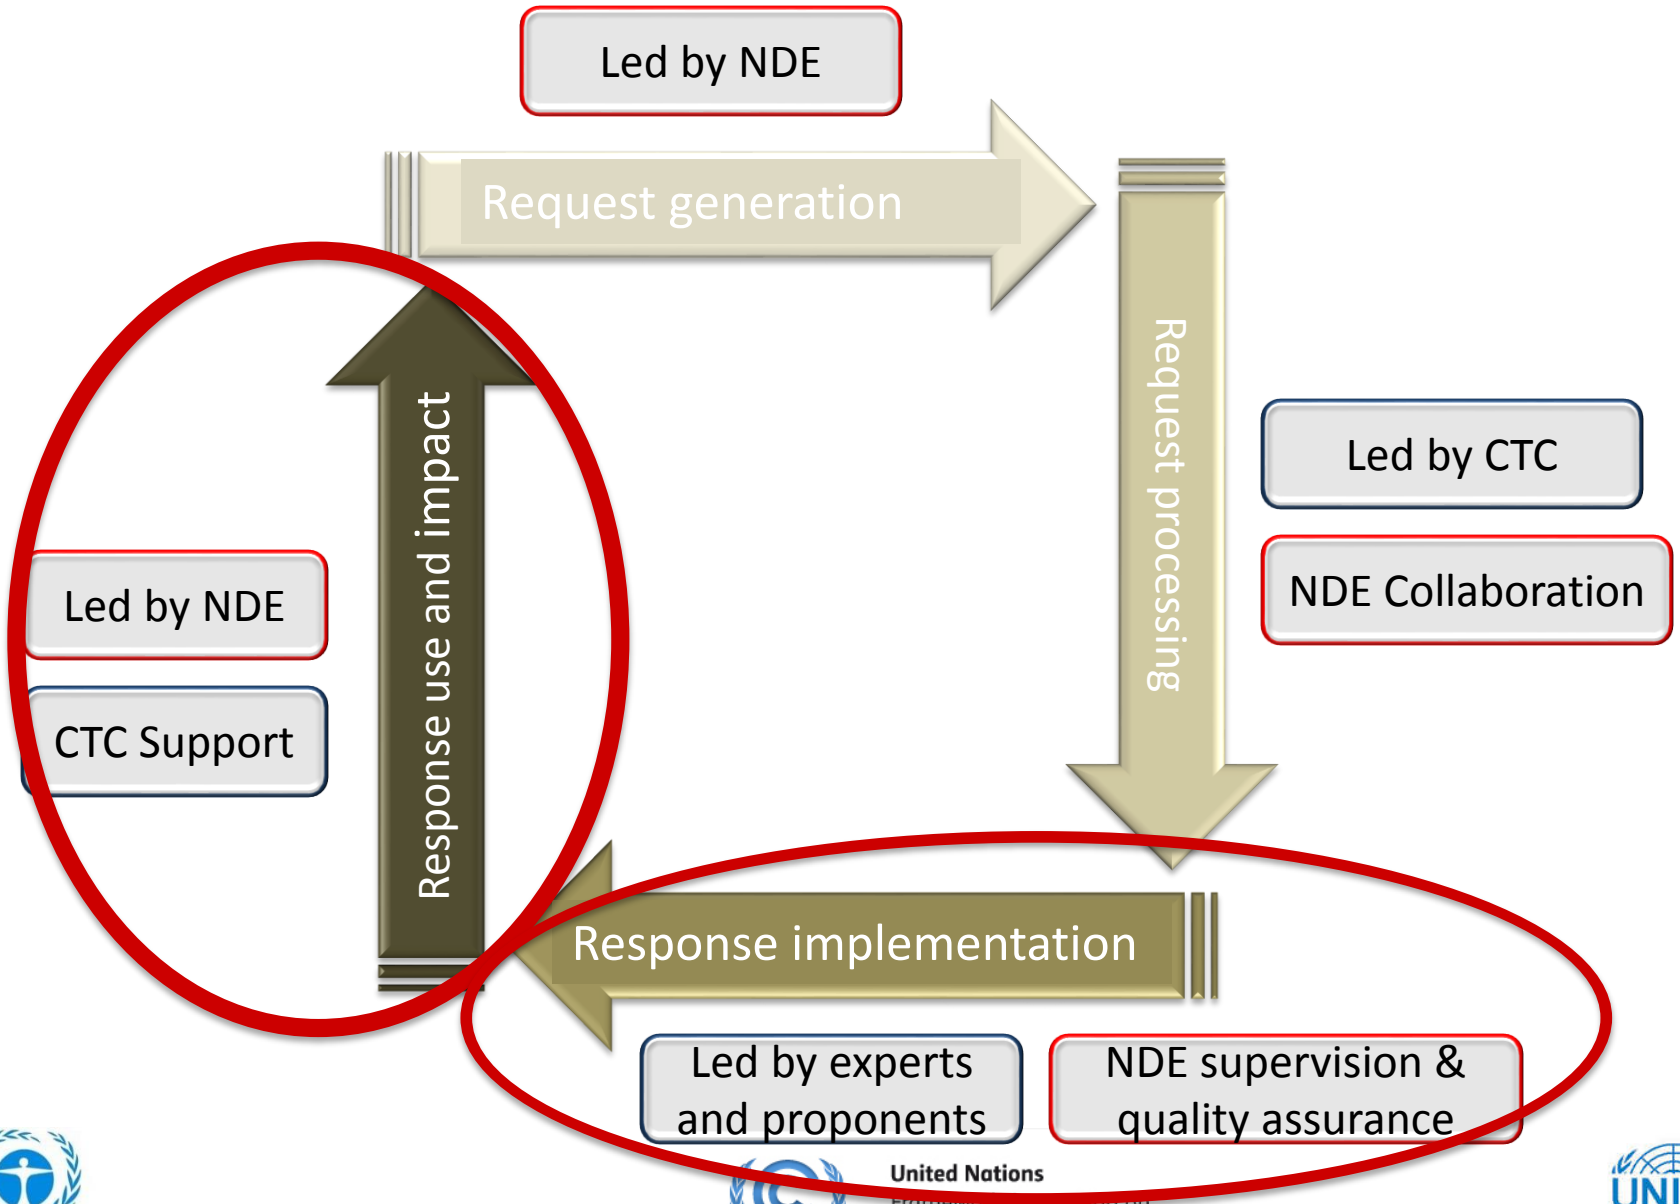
Led by NDE

Request generation

Request processing

Led by CTC

NDE Collaboration

Led by NDE

CTC Support

Response use and impact

Response implementation

Led by experts and proponents

NDE supervision & quality assurance

United Nations

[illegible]

UN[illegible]